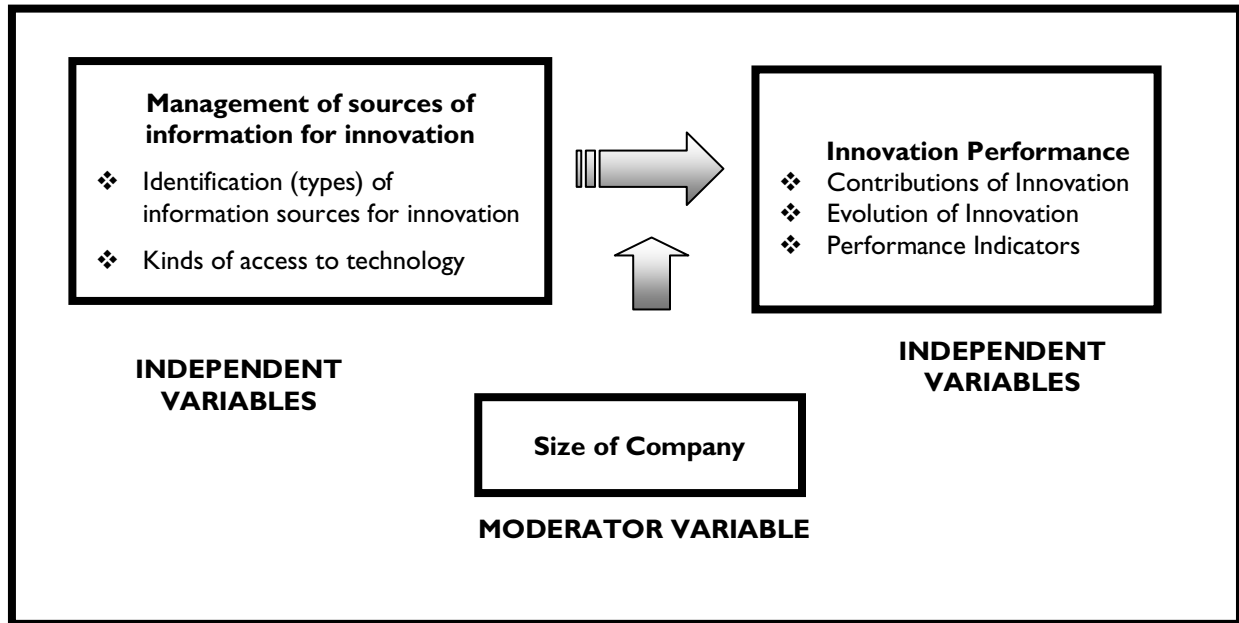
Management of sources of information for innovation

❖ Identification (types) of information sources for innovation

❖ Kinds of access to technology

Innovation Performance

❖ Contributions of Innovation

❖ Evolution of Innovation

❖ Performance Indicators

INDEPENDENT VARIABLES

INDEPENDENT VARIABLES

Size of Company

MODERATOR VARIABLE